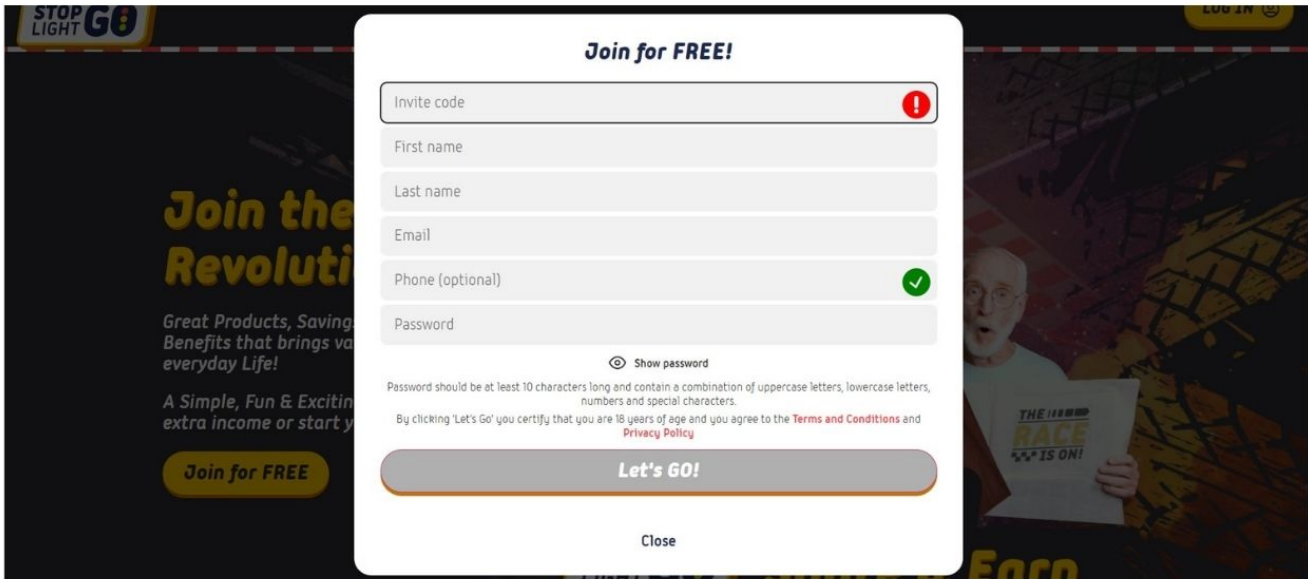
STOP LIGHT GO

LOG IN

Join for FREE!

Invite code

First name

Last name

Email

Phone (optional)

Password

Show password

Password should be at least 10 characters long and contain a combination of uppercase letters, lowercase letters, numbers and special characters.

By clicking 'Let's Go' you certify that you are 18 years of age and you agree to the Terms and Conditions and Privacy Policy

Let's GO!

Close

Join the

Revoluti

Great Products, Saving

Benefits that brings va

everyday Life!

A Simple, Fun & Excitin

extra income or start y

Join for FREE

THE RACE IS ON!

Earn